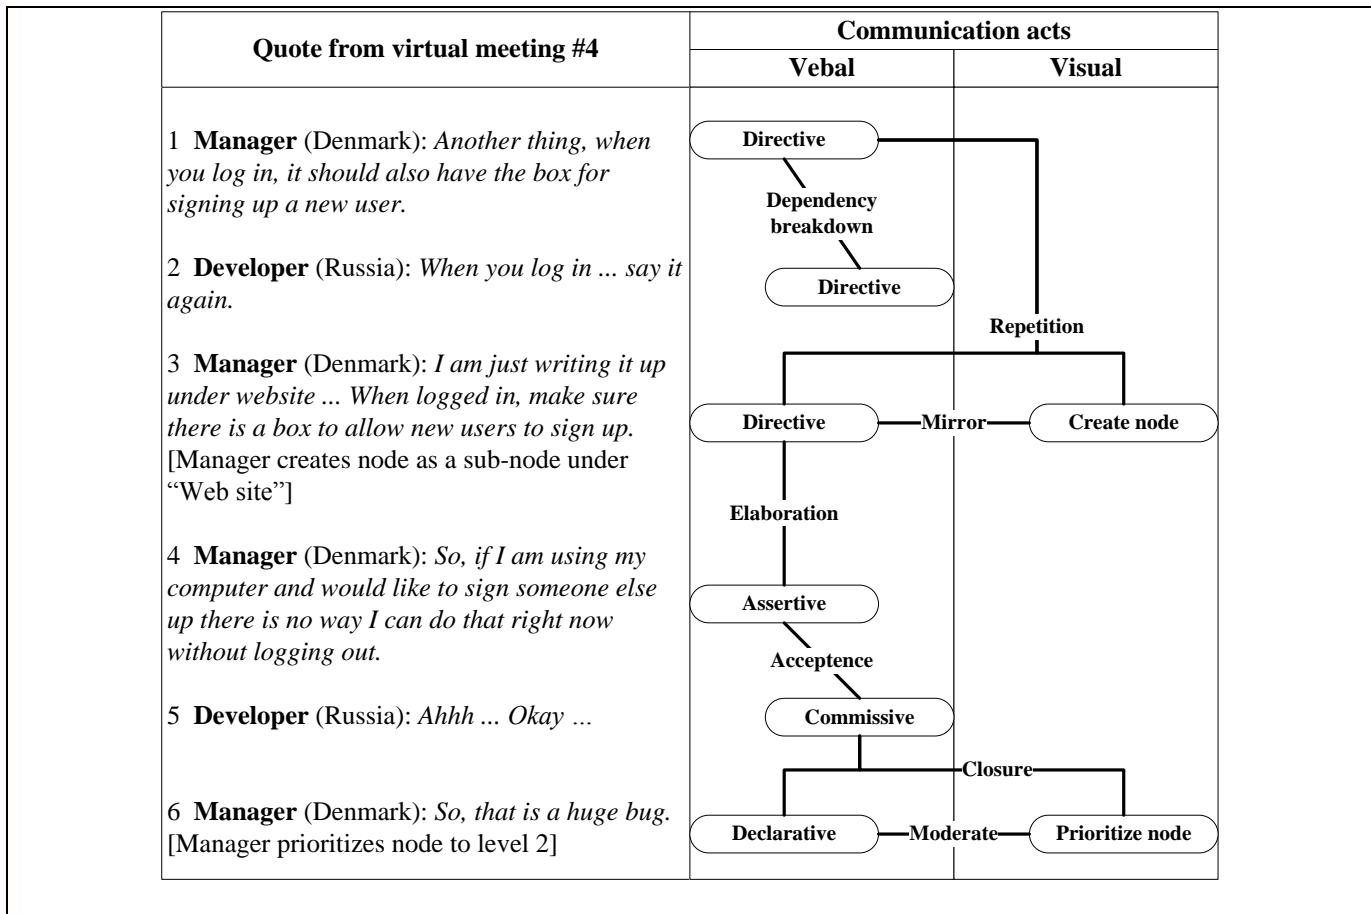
| Quote from virtual meeting #4 | Communication acts: Vebal | Communication acts: Visual |
|---|---|---|
| 1 **Manager** (Denmark): *Another thing, when you log in, it should also have the box for signing up a new user.* 2 **Developer** (Russia): *When you log in ... say it again.* 3 **Manager** (Denmark): *I am just writing it up under website ... When logged in, make sure there is a box to allow new users to sign up.* [Manager creates node as a sub-node under "Web site"] 4 **Manager** (Denmark): *So, if I am using my computer and would like to sign someone else up there is no way I can do that right now without logging out.* 5 **Developer** (Russia): *Ahhh ... Okay ...* 6 **Manager** (Denmark): *So, that is a huge bug.* [Manager prioritizes node to level 2] | Directive, Dependency breakdown, Directive, Repetition, Directive, Mirror, Elaboration, Assertive, Acceptence, Commissive, Closure, Declarative, Moderate | Create node, Prioritize node |